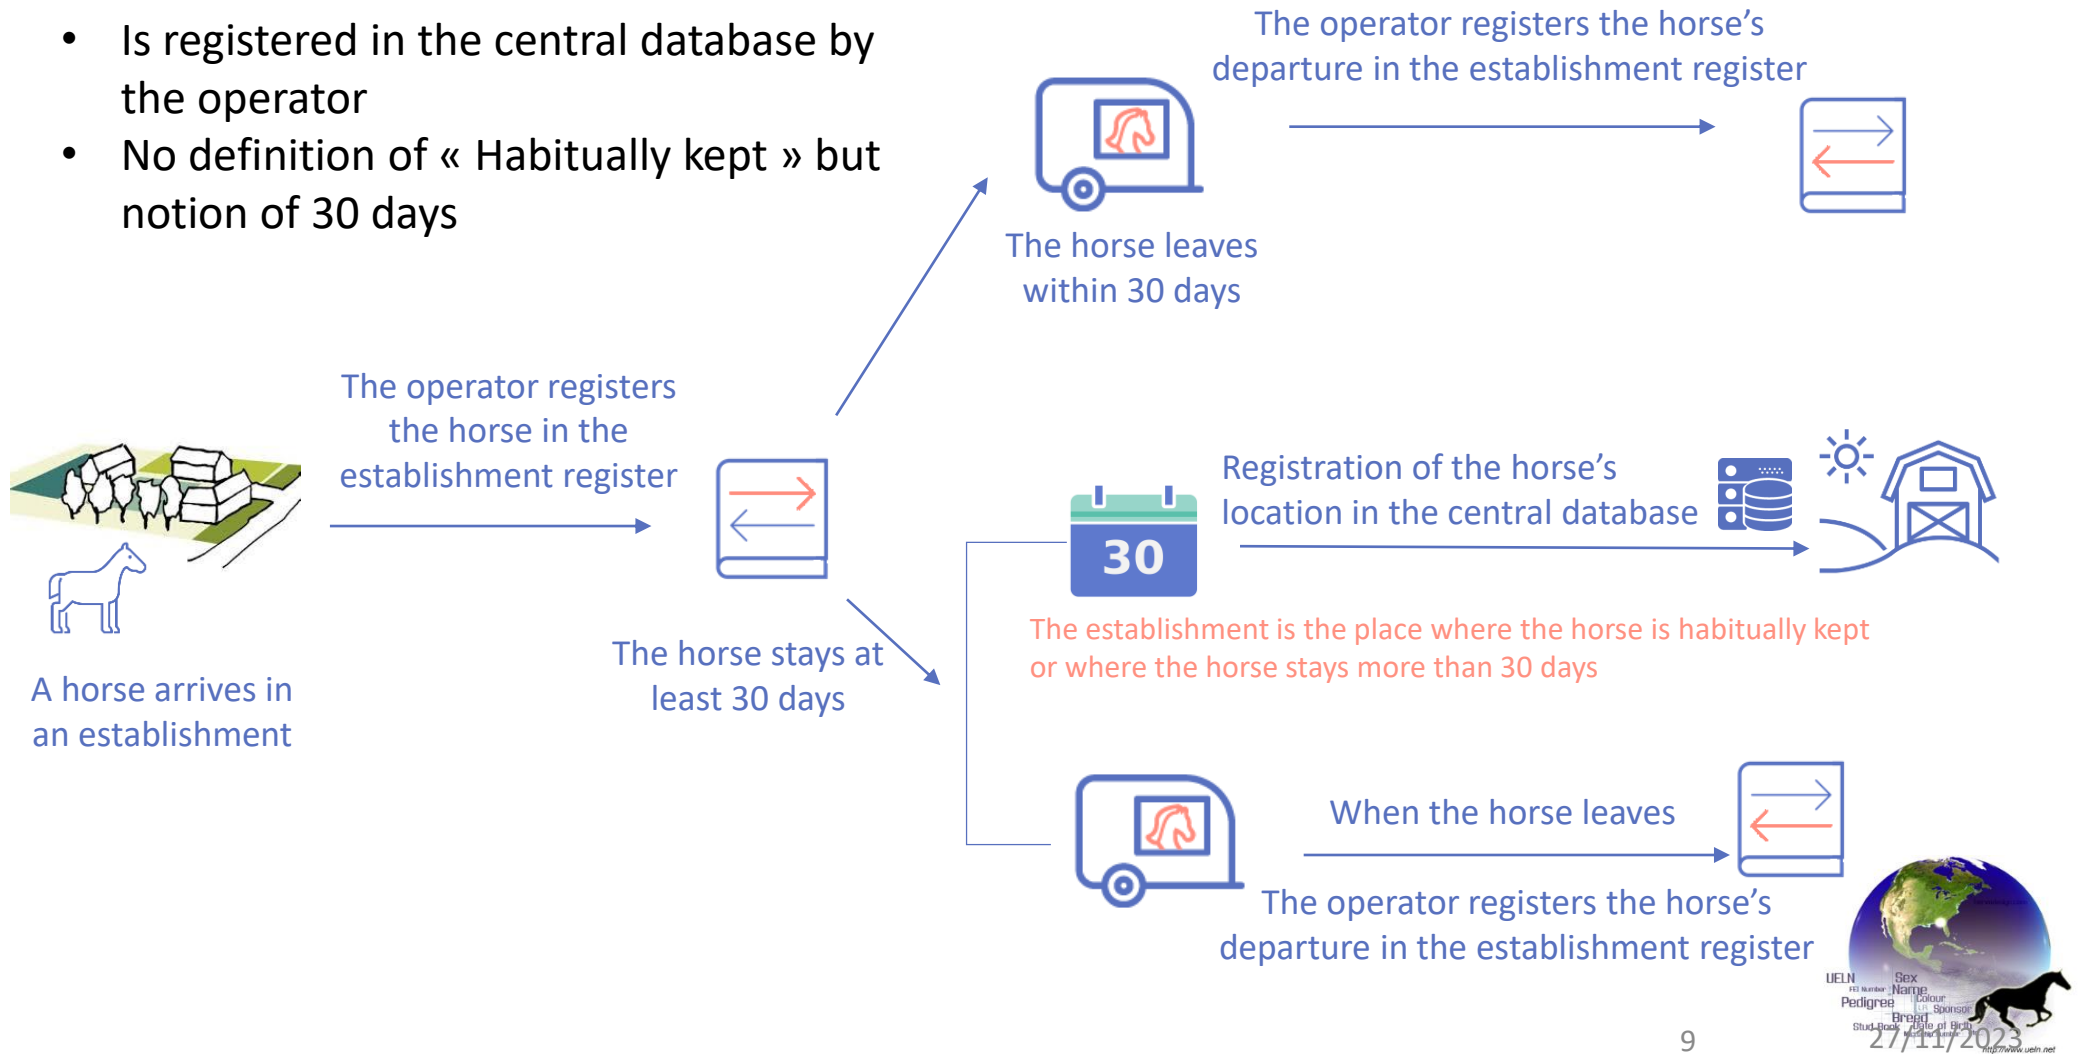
- Is registered in the central database by the operator
- No definition of « Habitually kept » but notion of 30 days

The operator registers the horse's departure in the establishment register

The horse leaves within 30 days

The operator registers the horse in the establishment register

Registration of the horse's location in the central database

30

A horse arrives in an establishment

The horse stays at least 30 days

The establishment is the place where the horse is habitually kept or where the horse stays more than 30 days

When the horse leaves

The operator registers the horse's departure in the establishment register

UELN Sex Name Pedigree Colour Sponsor Breed Stud-Book Date of Birth

9

27/11/2023